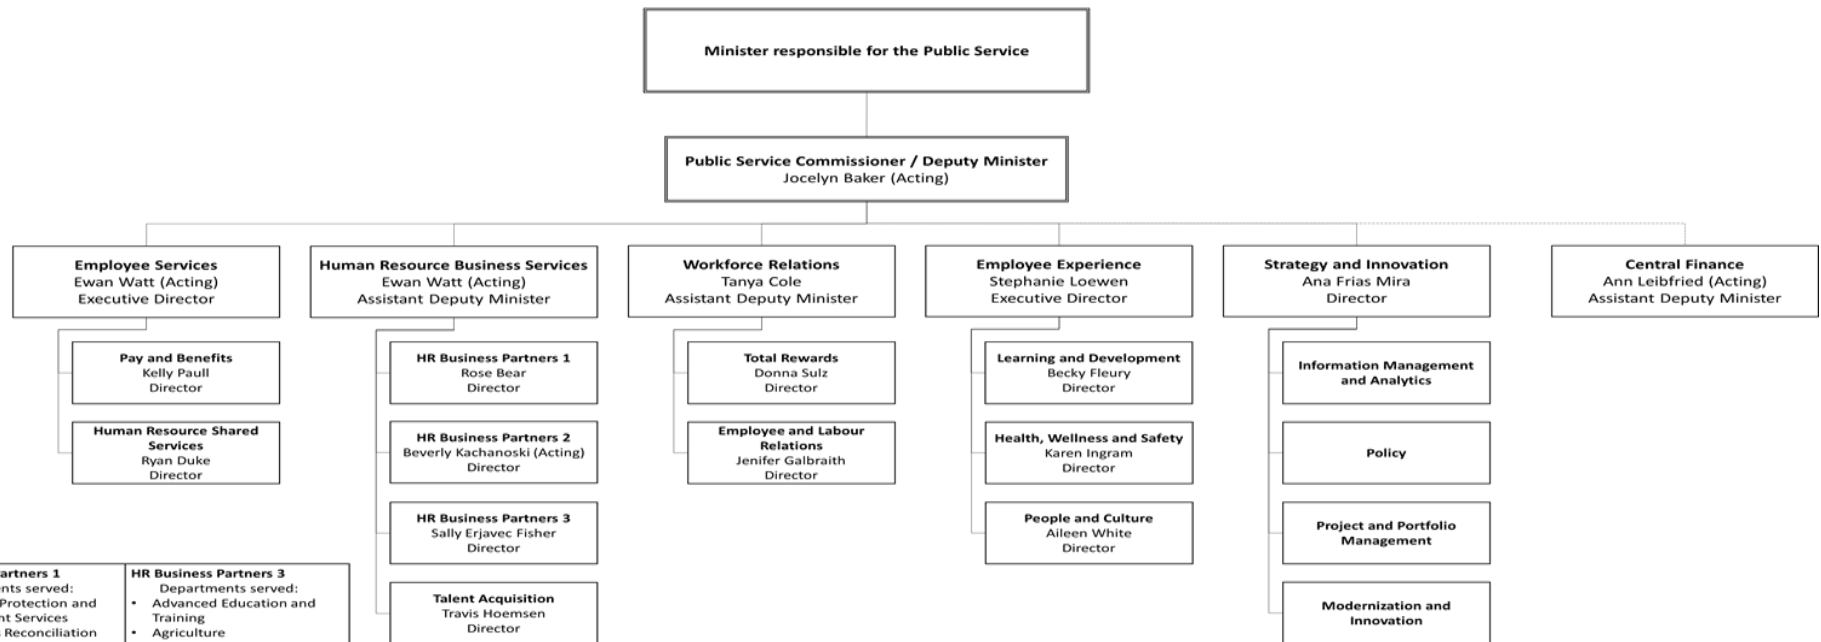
Minister responsible for the Public Service

Public Service Commissioner / Deputy Minister
Jocelyn Baker (Acting)

Employee Services
Ewan Watt (Acting)
Executive Director

Pay and Benefits
Kelly Paull
Director

Human Resource Shared Services
Ryan Duke
Director

Human Resource Business Services
Ewan Watt (Acting)
Assistant Deputy Minister

HR Business Partners 1
Rose Bear
Director

HR Business Partners 2
Beverly Kachanoski (Acting)
Director

HR Business Partners 3
Sally Erjavec Fisher
Director

Talent Acquisition
Travis Hoemsen
Director

Workforce Relations
Tanya Cole
Assistant Deputy Minister

Total Rewards
Donna Sulz
Director

Employee and Labour Relations
Jenifer Galbraith
Director

Employee Experience
Stephanie Loewen
Executive Director

Learning and Development
Becky Fleury
Director

Health, Wellness and Safety
Karen Ingram
Director

People and Culture
Aileen White
Director

Strategy and Innovation
Ana Frias Mira
Director

Information Management and Analytics

Policy

Project and Portfolio Management

Modernization and Innovation

Central Finance
Ann Leibfried (Acting)
Assistant Deputy Minister

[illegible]artners 1
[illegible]nts served:
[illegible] Protection and
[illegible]nt Services
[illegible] Reconciliation

HR Business Partners 3
Departments served:
• Advanced Education and Training
• Agriculture